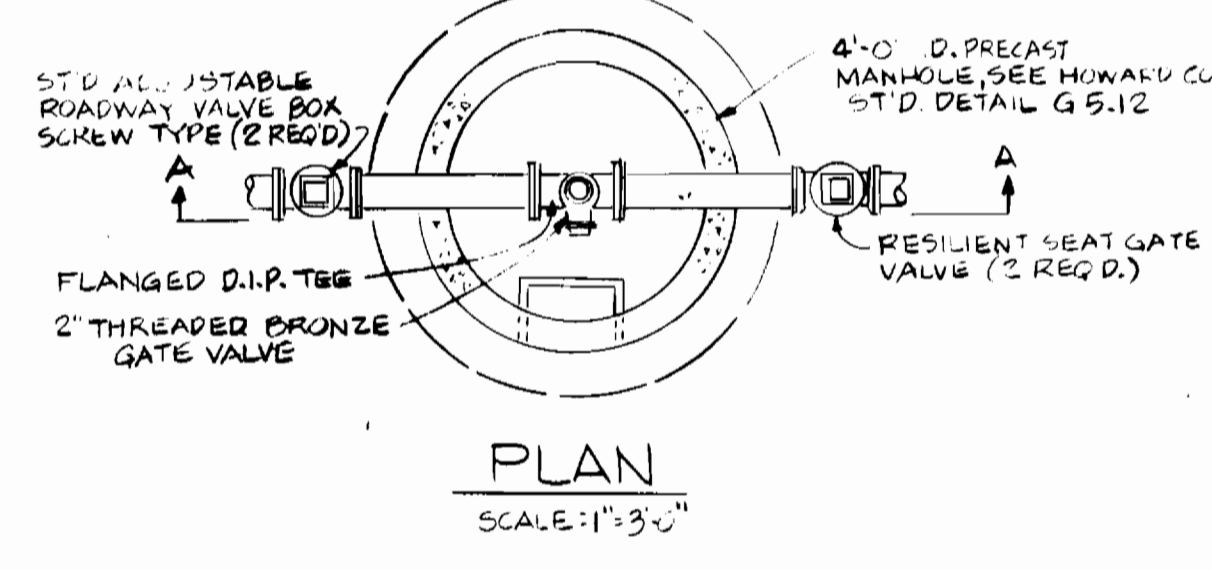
ST'D ADJUSTABLE ROADWAY VALVE BOX SCREW TYPE (2 REQ'D)

4'-0" I.D. PRECAST MANHOLE, SEE HOWARD CO. ST'D. DETAIL G 5.12

A

A

FLANGED D.I.P. TEE

2" THREADED BRONZE GATE VALVE

RESILIENT SEAT GATE VALVE (2 REQ'D.)

PLAN

SCALE: 1"=3'-0"